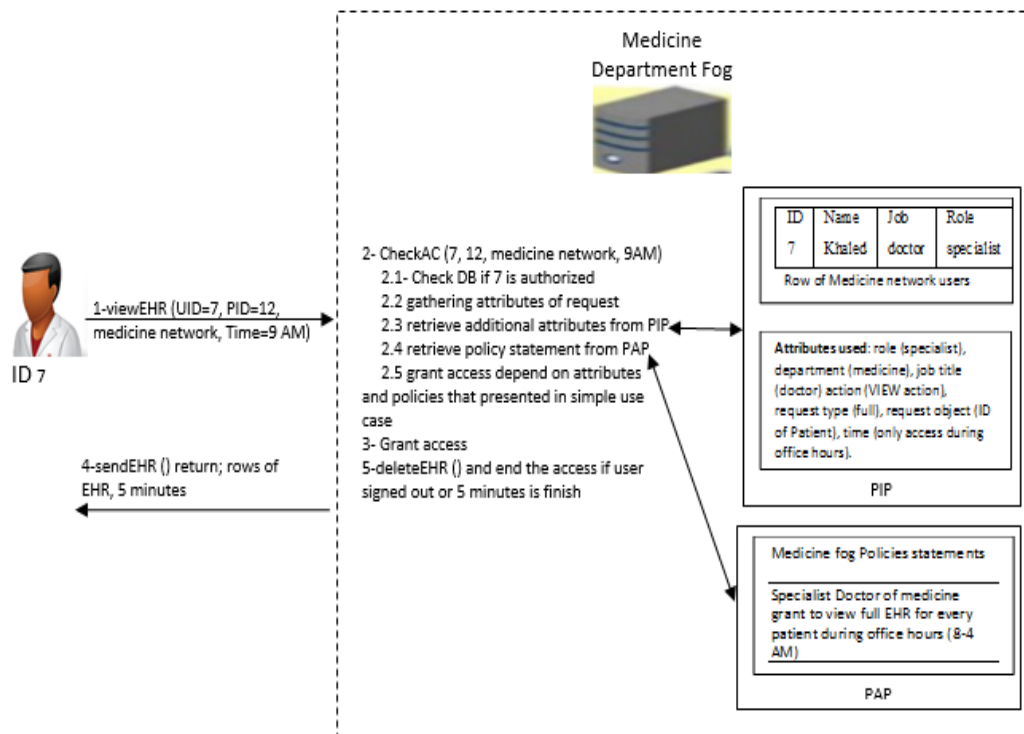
Medicine Department Fog

ID 7

1-viewEHR (UID=7, PID=12, medicine network, Time=9 AM)

4-sendEHR () return; rows of EHR, 5 minutes

2- CheckAC (7, 12, medicine network, 9AM)
2.1- Check DB if 7 is authorized
2.2 gathering attributes of request
2.3 retrieve additional attributes from PIP
2.4 retrieve policy statement from PAP
2.5 grant access depend on attributes and policies that presented in simple use case
3- Grant access
5-deleteEHR () and end the access if user signed out or 5 minutes is finish

| ID | Name | Job | Role |
|---|---|---|---|
| 7 | Khaled | doctor | specialist |

Row of Medicine network users

Attributes used: role (specialist), department (medicine), job title (doctor) action (VIEW action), request type (full), request object (ID of Patient), time (only access during office hours).

PIP

Medicine fog Policies statements

Specialist Doctor of medicine grant to view full EHR for every patient during office hours (8-4 AM)

PAP